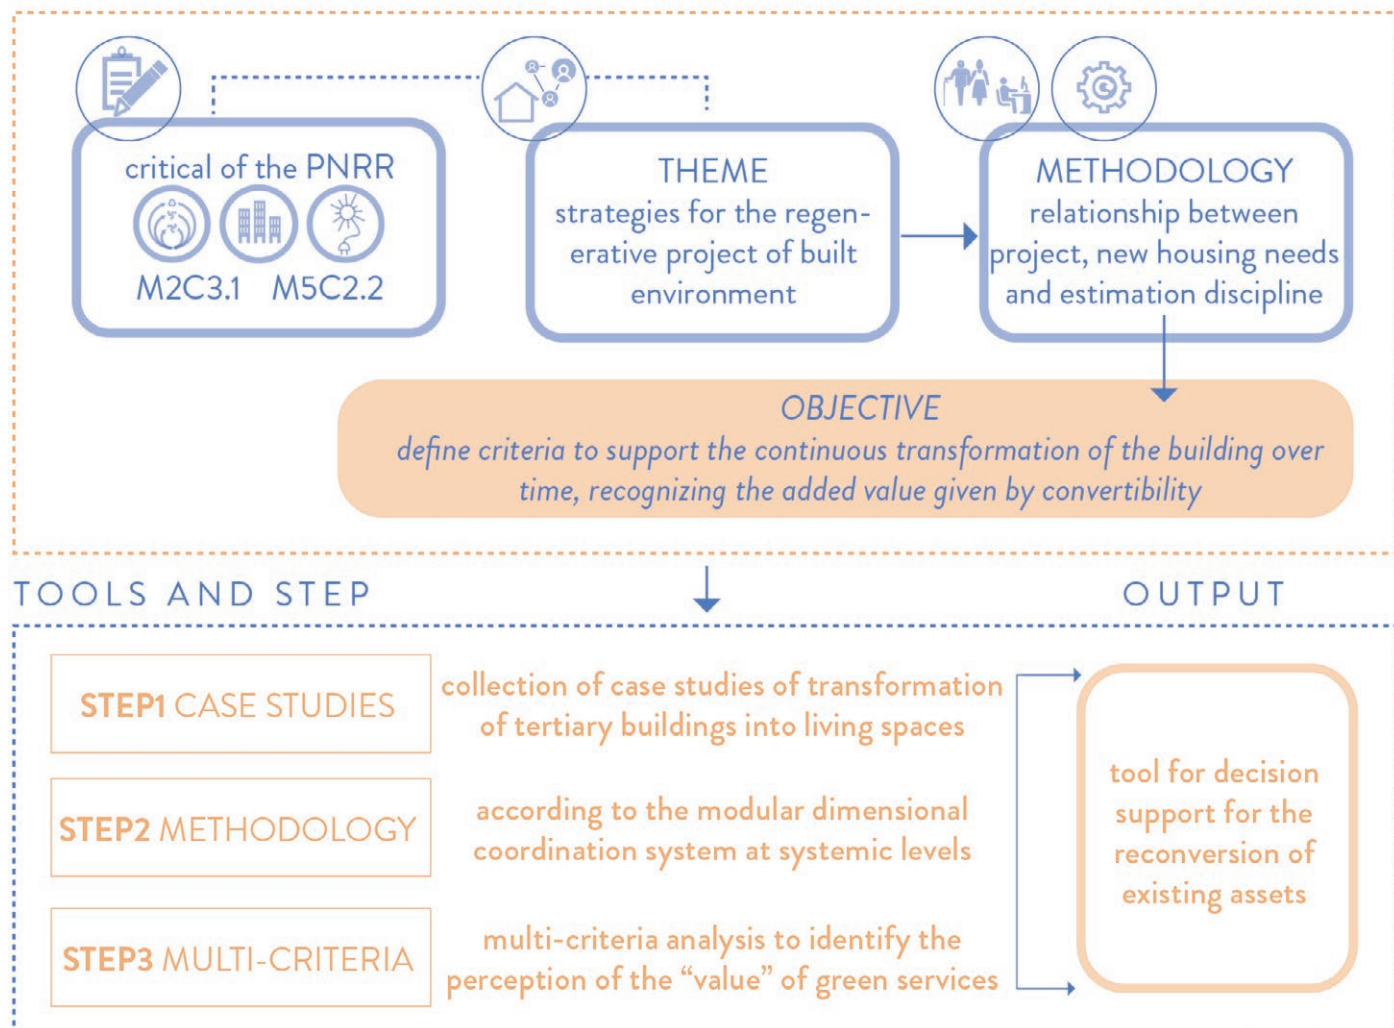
critical of the PNRR

M2C3.1 M5C2.2

THEME
strategies for the regenerative project of built environment

METHODOLOGY
relationship between project, new housing needs and estimation discipline

OBJECTIVE
define criteria to support the continuous transformation of the building over time, recognizing the added value given by convertibility

TOOLS AND STEP

OUTPUT

STEP1 CASE STUDIES

collection of case studies of transformation of tertiary buildings into living spaces

STEP2 METHODOLOGY

according to the modular dimensional coordination system at systemic levels

STEP3 MULTI-CRITERIA

multi-criteria analysis to identify the perception of the "value" of green services

tool for decision support for the reconversion of existing assets